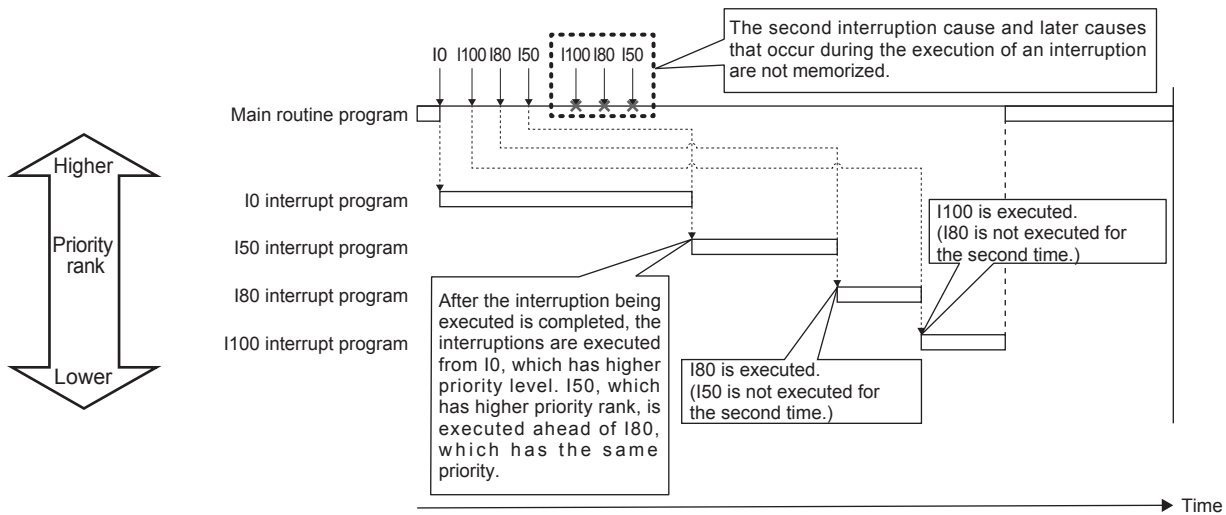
I0 I100 I80 I50 I100 I80 I50

The second interruption cause and later causes that occur during the execution of an interruption are not memorized.

Main routine program

Higher

Priority rank

Lower

I0 interrupt program

I50 interrupt program

I80 interrupt program

I100 interrupt program

I100 is executed. (I80 is not executed for the second time.)

After the interruption being executed is completed, the interruptions are executed from I0, which has higher priority level. I50, which has higher priority rank, is executed ahead of I80, which has the same priority.

I80 is executed. (I50 is not executed for the second time.)

Time